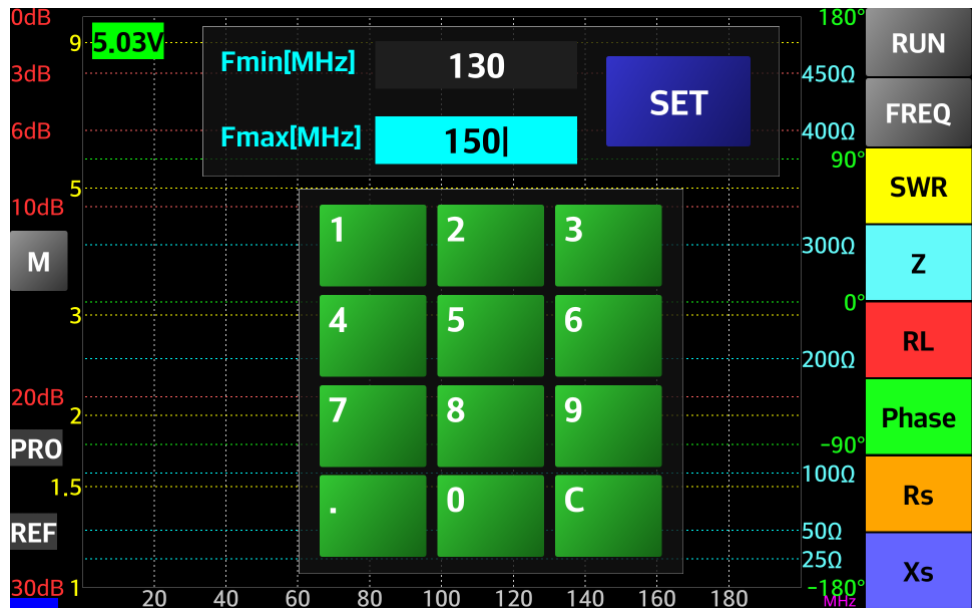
0dB
9
5.03V
3dB
6dB
10dB
5
M
3
20dB
2
PRO
1.5
REF
30dB
1

Fmin[MHz]
130
Fmax[MHz]
150|
SET

1
2
3
4
5
6
7
8
9
.
0
C

20
40
60
80
100
120
140
160
180
MHz

180°
450Ω
400Ω
90°
300Ω
0°
200Ω
-90°
100Ω
50Ω
25Ω
-180°

RUN
FREQ
SWR
Z
RL
Phase
Rs
Xs